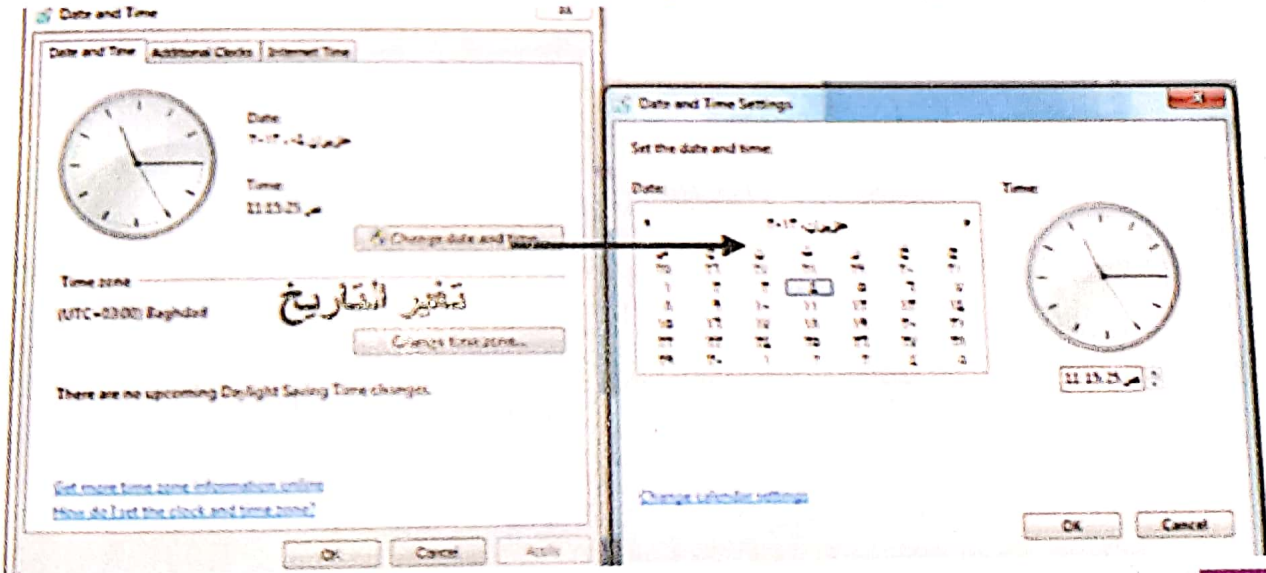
Date and Time

Date and Time | Additional Clocks | Internet Time

Date:
حزيران ٠٤، ٢٠١٣

Time:
11:15:25 ص

Change date and time...

Time zone

(UTC+03:00) Baghdad

تغيير التاريخ

Change time zone...

There are no upcoming Daylight Saving Time changes.

Get more time zone information online

How do I set the clock and time zone?

OK | Cancel | Apply

Date and Time Settings

Set the date and time:

Date:

حزيران ٢٠١٣

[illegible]

Time:

11:15:25 ص

Change calendar settings

OK | Cancel